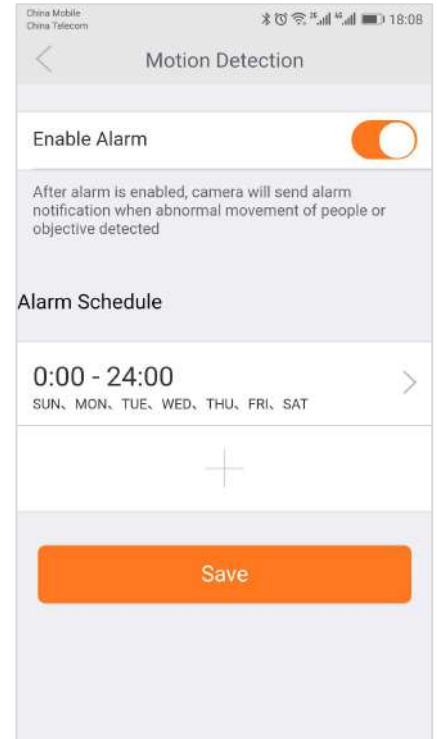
China Mobile
China Telecom
18:08

Motion Detection

Enable Alarm

After alarm is enabled, camera will send alarm notification when abnormal movement of people or objective detected

Alarm Schedule

0:00 - 24:00
SUN、MON、TUE、WED、THU、FRI、SAT

Save